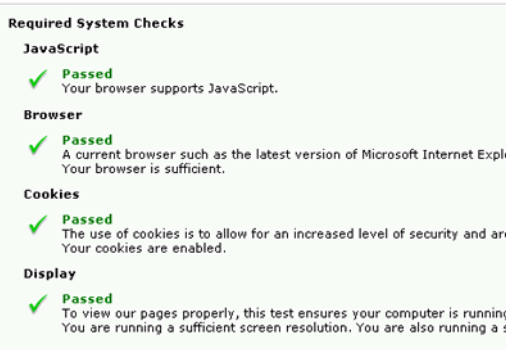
Required System Checks

JavaScript

Passed
Your browser supports JavaScript.

Browser

Passed
A current browser such as the latest version of Microsoft Internet Exple
Your browser is sufficient.

Cookies

Passed
The use of cookies is to allow for an increased level of security and are
Your cookies are enabled.

Display

Passed
To view our pages properly, this test ensures your computer is running
You are running a sufficient screen resolution. You are also running a s